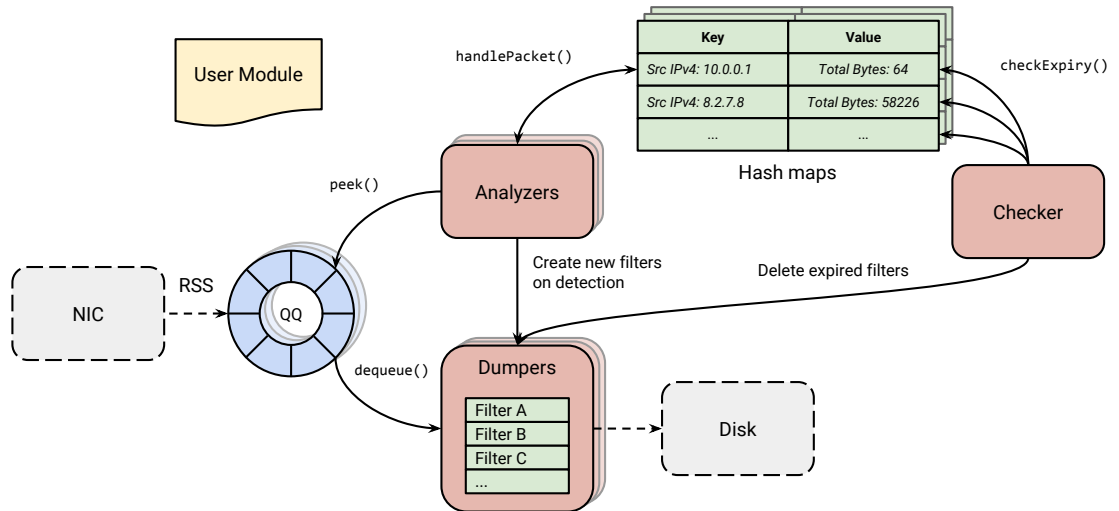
User Module

handlePacket()

| Key | Value |
|---|---|
| Src IPv4: 10.0.0.1 | Total Bytes: 64 |
| Src IPv4: 8.2.7.8 | Total Bytes: 58226 |
| ... | ... |

checkExpiry()

Hash maps

peek()

Analyzers

Checker

Create new filters on detection

Delete expired filters

NIC

RSS

QQ

dequeue()

Dumpers

Filter A
Filter B
Filter C
...

Disk